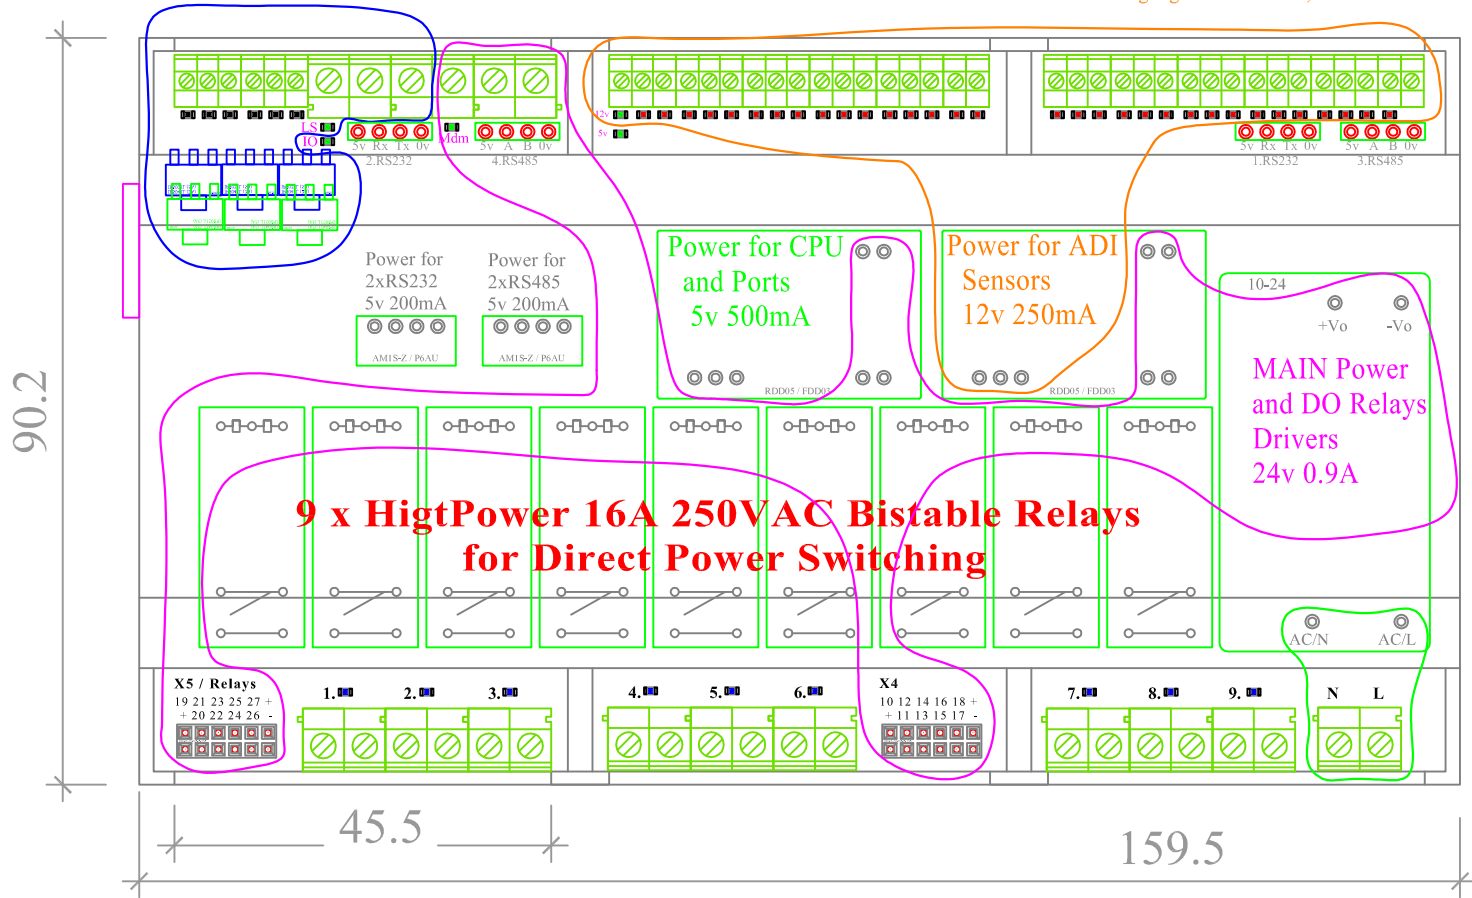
LS
IO
Mdm
5v Rx Tx 0v
2.RS232
5v A B 0v
4.RS485
12v
5v
5v Rx Tx 0v
1.RS232
5v A B 0v
3.RS485

Power for
2xRS232
5v 200mA
AM1S-Z / P6AU

Power for
2xRS485
5v 200mA
AM1S-Z / P6AU

Power for CPU
and Ports
5v 500mA
RDD05 / FDD03

Power for ADI
Sensors
12v 250mA
RDD05 / FDD03

10-24
+Vo -Vo
MAIN Power
and DO Relays
Drivers
24v 0.9A

9 x HigtPower 16A 250VAC Bistable Relays
for Direct Power Switching

AC/N AC/L

X5 / Relays
19 21 23 25 27 +
+ 20 22 24 26 -
1. 2. 3. 4. 5. 6.
X4
10 12 14 16 18 +
+ 11 13 15 17 -
7. 8. 9.
N L

90.2
45.5
159.5